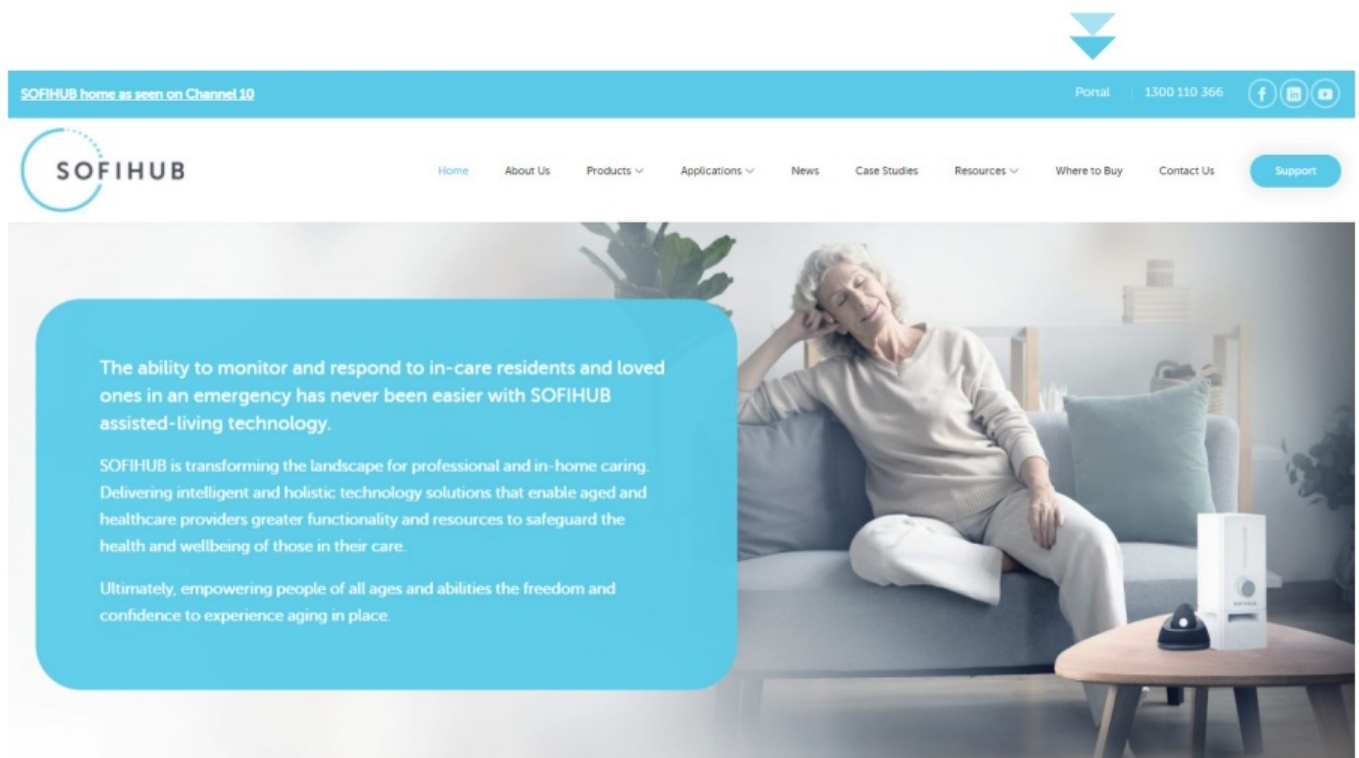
SOFIHUB home as seen on Channel 10

Portal | 1300 110 366

SOFIHUB

Home About Us Products Applications News Case Studies Resources Where to Buy Contact Us Support

The ability to monitor and respond to in-care residents and loved ones in an emergency has never been easier with SOFIHUB assisted-living technology.

SOFIHUB is transforming the landscape for professional and in-home caring. Delivering intelligent and holistic technology solutions that enable aged and healthcare providers greater functionality and resources to safeguard the health and wellbeing of those in their care.

Ultimately, empowering people of all ages and abilities the freedom and confidence to experience aging in place.